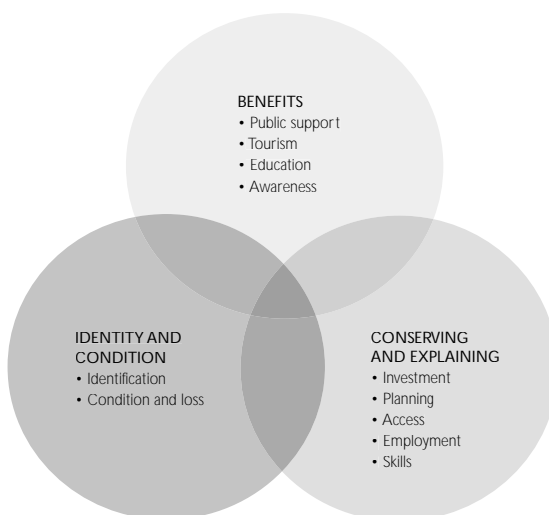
BENEFITS
• Public support
• Tourism
• Education
• Awareness

IDENTITY AND CONDITION
• Identification
• Condition and loss

CONSERVING AND EXPLAINING
• Investment
• Planning
• Access
• Employment
• Skills